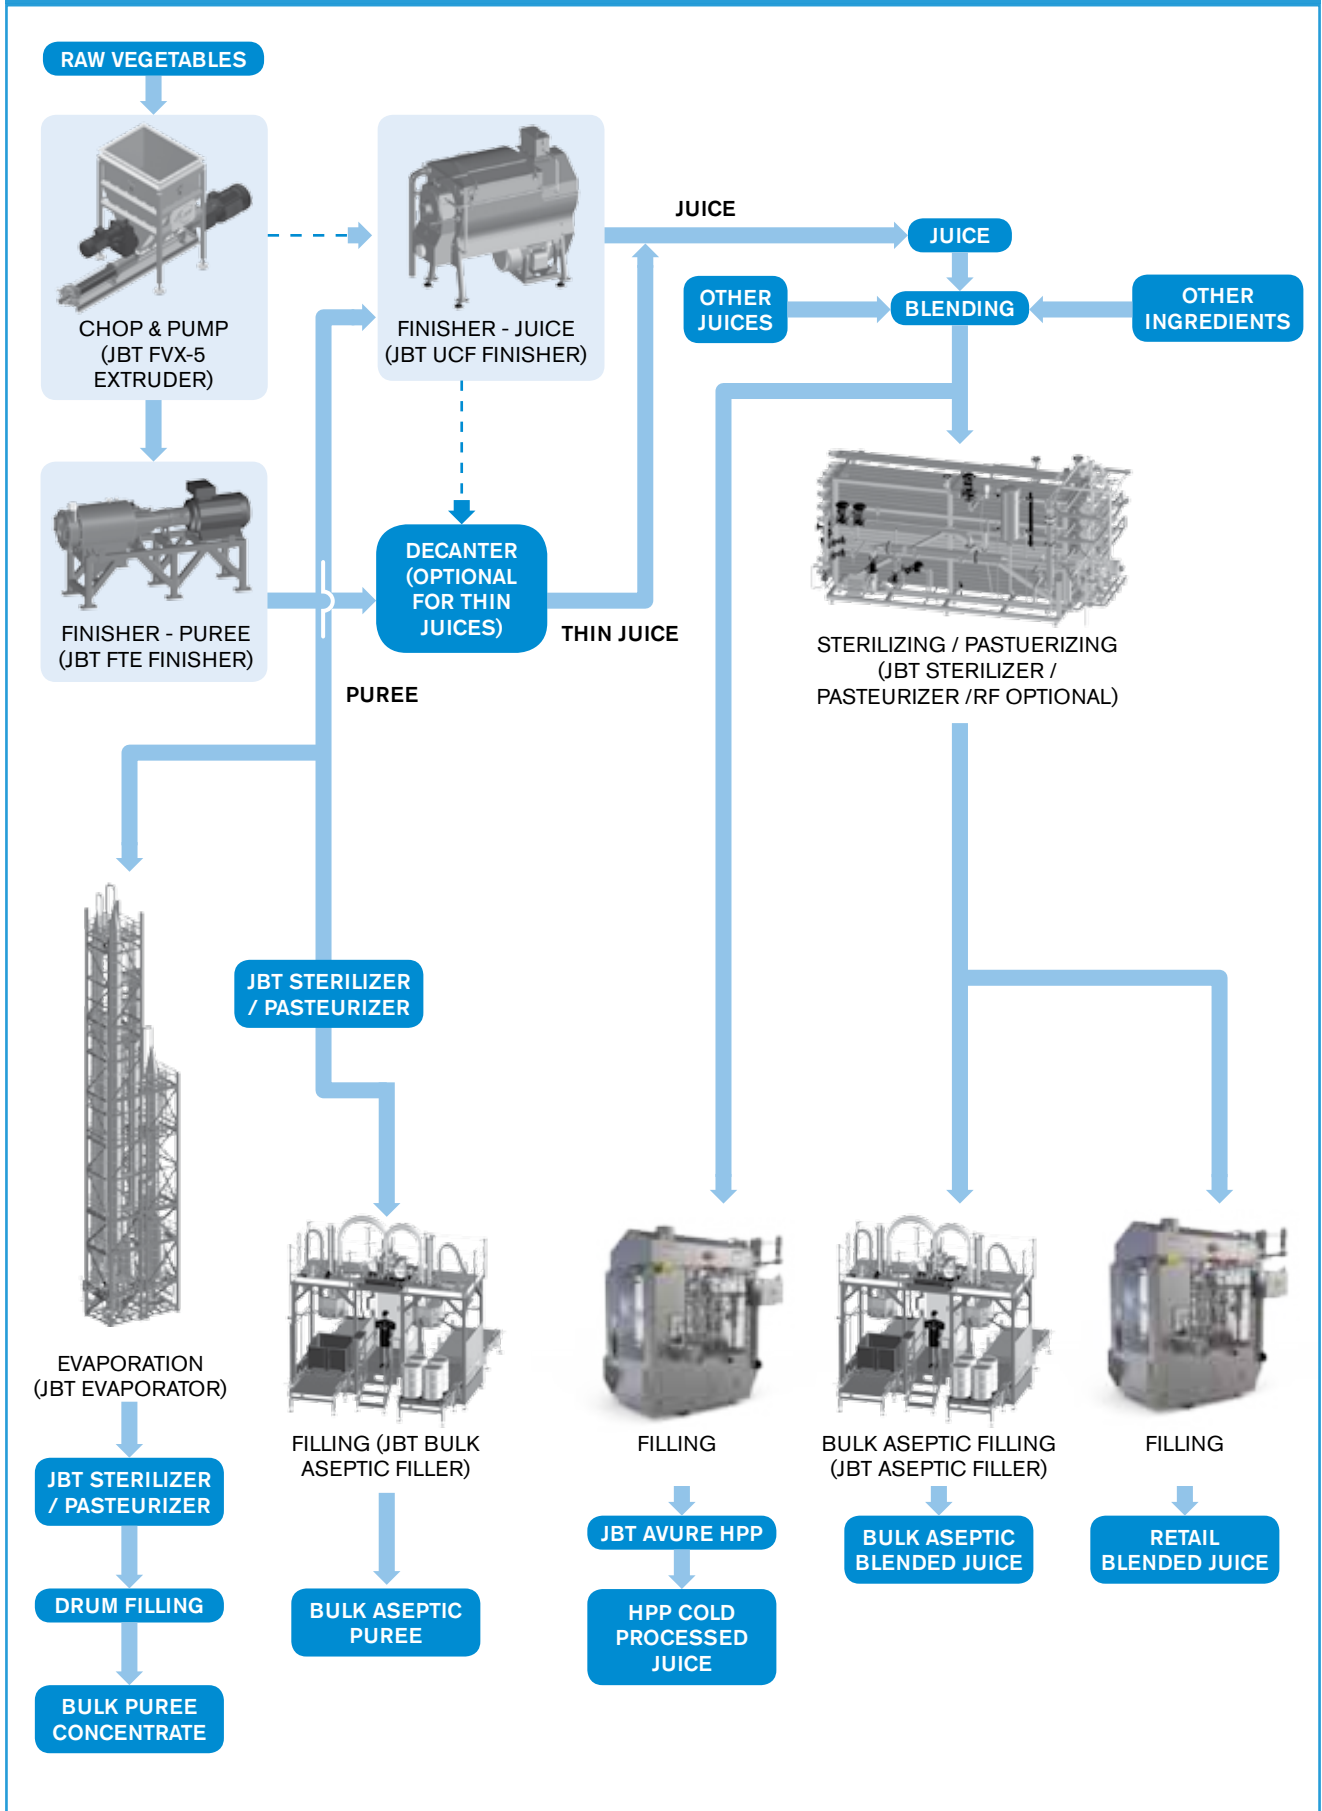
RAW VEGETABLES

CHOP & PUMP (JBT FVX-5 EXTRUDER)

FINISHER - JUICE (JBT UCF FINISHER)

JUICE

JUICE

OTHER JUICES

BLENDING

OTHER INGREDIENTS

FINISHER - PUREE (JBT FTE FINISHER)

DECANTER (OPTIONAL FOR THIN JUICES)

THIN JUICE

STERILIZING / PASTUERIZING (JBT STERILIZER / PASTEURIZER /RF OPTIONAL)

PUREE

JBT STERILIZER / PASTEURIZER

EVAPORATION (JBT EVAPORATOR)

JBT STERILIZER / PASTEURIZER

DRUM FILLING

BULK PUREE CONCENTRATE

FILLING (JBT BULK ASEPTIC FILLER)

BULK ASEPTIC PUREE

FILLING

JBT AVURE HPP

HPP COLD PROCESSED JUICE

BULK ASEPTIC FILLING (JBT ASEPTIC FILLER)

BULK ASEPTIC BLENDED JUICE

FILLING

RETAIL BLENDED JUICE